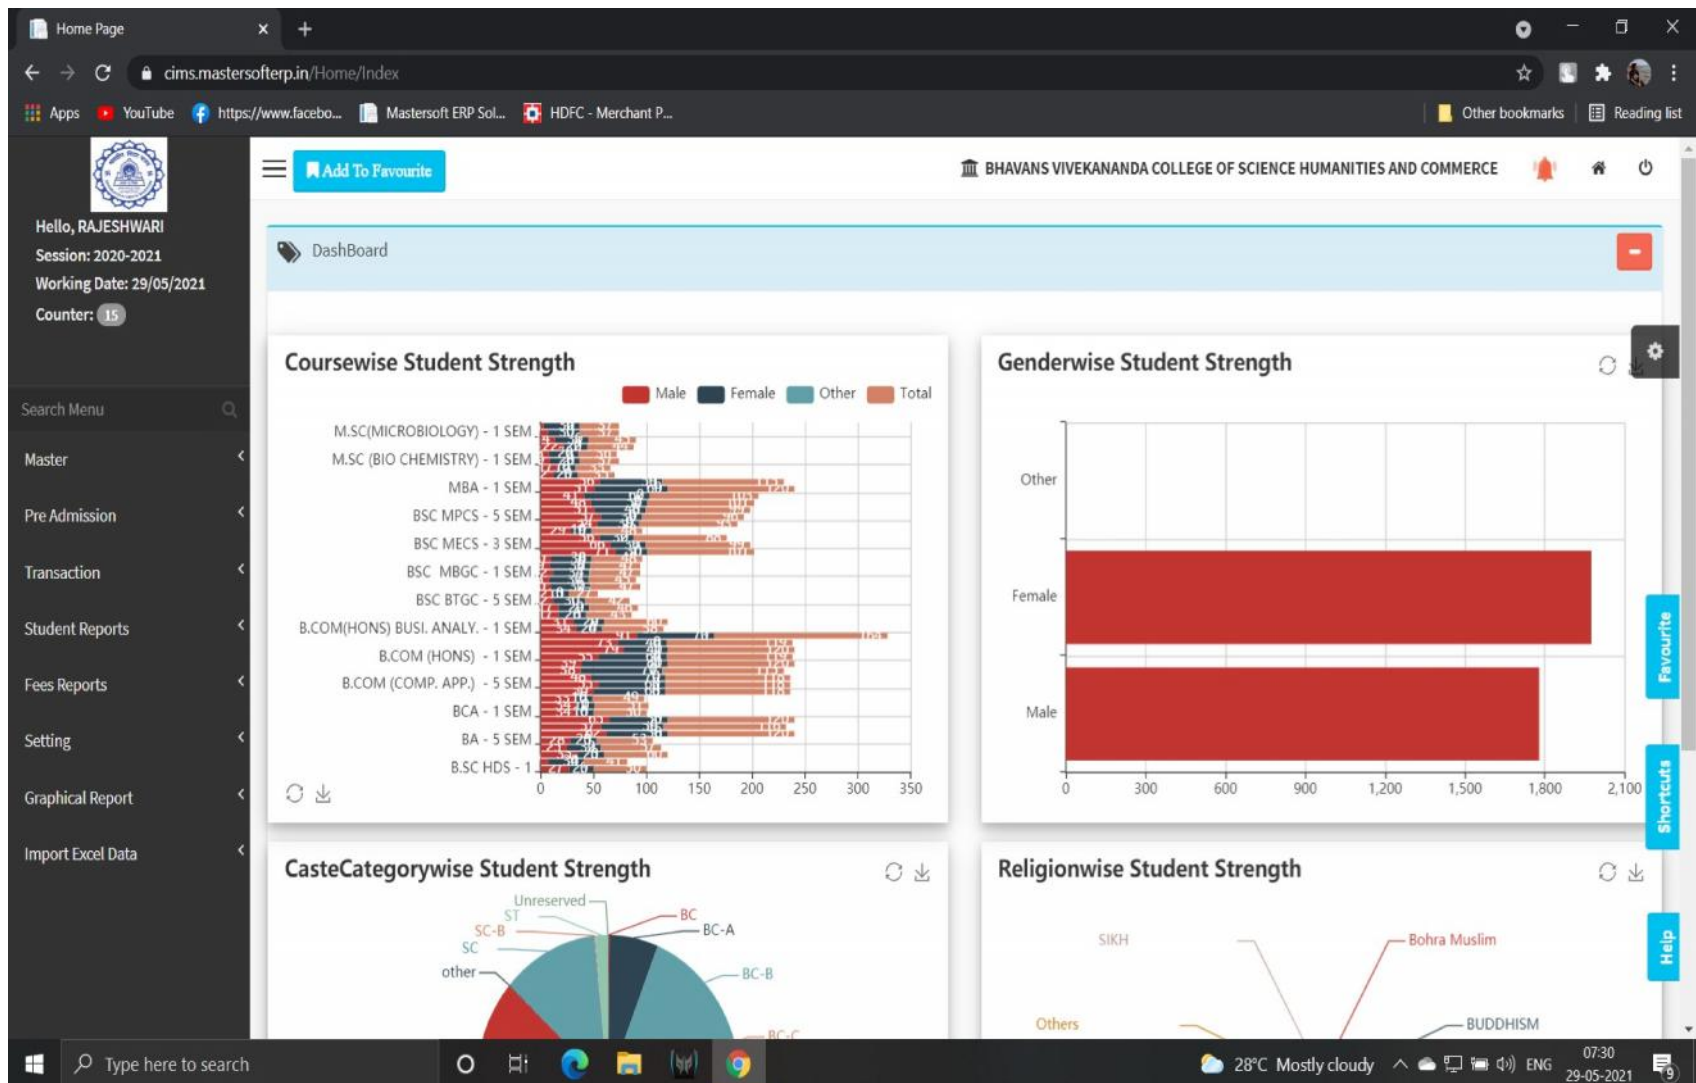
Home Page

cims.mastersofterp.in/Home/Index

Apps YouTube https://www.facebo... Mastersoft ERP Sol... HDFC - Merchant P... Other bookmarks Reading list

Hello, RAJESHWARI
Session: 2020-2021
Working Date: 29/05/2021
Counter: 15

Search Menu

Master
Pre Admission
Transaction
Student Reports
Fees Reports
Setting
Graphical Report
Import Excel Data

Add To Favourite

BHAVANS VIVEKANANDA COLLEGE OF SCIENCE HUMANITIES AND COMMERCE

DashBoard

Coursewise Student Strength

Male Female Other Total

M.SC(MICROBIOLOGY) - 1 SEM
M.SC (BIO CHEMISTRY) - 1 SEM
MBA - 1 SEM
BSC MPCS - 5 SEM
BSC MECS - 3 SEM
BSC MBGC - 1 SEM
BSC BTGC - 5 SEM
B.COM(HONS) BUSI. ANALY. - 1 SEM
B.COM (HONS) - 1 SEM
B.COM (COMP. APP.) - 5 SEM
BCA - 1 SEM
BA - 5 SEM
B.SC HDS - 1

0 50 100 150 200 250 300 350

Genderwise Student Strength

Other
Female
Male

0 300 600 900 1,200 1,500 1,800 2,100

Favourite
Shortcuts
Help

CasteCategorywise Student Strength

Unreserved
ST
SC-B
SC
other
BC
BC-A
BC-B
BC-C

Religionwise Student Strength

SIKH
Bohra Muslim
Others
BUDDHISM

Type here to search

28°C Mostly cloudy ENG 07:30 29-05-2021